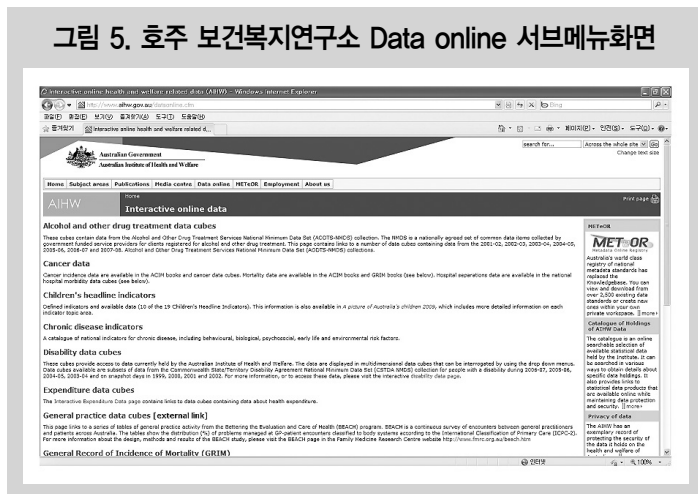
그림 5. 호주 보건복지연구소 Data online 서브메뉴화면

Interactive online health and welfare related data (AIHW) - Windows Internet Explorer

http://www.aihw.gov.au/dataonline.cfm

파일(F) 편집(E) 보기(V) 즐겨찾기(A) 도구(T) 도움말(H)

즐겨찾기 | Interactive online health and welfare related d...

페이지(P) 안전(S) 도구(O)

search for... | Across the whole site | Change text size

Australian Government
Australian Institute of Health and Welfare

Home | Subject areas | Publications | Media centre | Data online | METeOR | Employment | About us

AIHW | Home | Interactive online data | Print page

Alcohol and other drug treatment data cubes

These cubes contain data from the Alcohol and Other Drug Treatment Services National Minimum Data Set (AODTS-NMDS) collection. The NMDS is a nationally agreed set of common data items collected by government funded service providers for clients registered for alcohol and other drug treatment. This page contains links to a number of data cubes containing data from the 2001-02, 2002-03, 2003-04, 2004-05, 2005-06, 2006-07 and 2007-08. Alcohol and Other Drug Treatment Services National Minimum Data Set (AODTS-NMDS) collections.

Cancer data

Cancer incidence data are available in the ACIM books and cancer data cubes. Mortality data are available in the ACIM books and GRIM books (see below). Hospital separations data are available in the national hospital morbidity data cubes (see below).

Children's headline indicators

Defined indicators and available data (10 of the 19 Children's Headline Indicators). This information is also available in A picture of Australia's children 2009, which includes more detailed information on each indicator topic area.

Chronic disease indicators

A catalogue of national indicators for chronic disease, including behavioural, biological, psychosocial, early life and environmental risk factors.

Disability data cubes

These cubes provide access to data currently held by the Australian Institute of Health and Welfare. The data are displayed in multidimensional data cubes that can be interrogated by using the drop down menus. Data cubes available are subsets of data from the Commonwealth State/Territory Disability Agreement National Minimum Data Set (CSTDA NMDS) collection for people with a disability during 2006-07, 2005-06, 2004-05, 2003-04 and on snapshot days in 1999, 2000, 2001 and 2002. For more information, or to access these data, please visit the interactive disability data page.

Expenditure data cubes

The Interactive Expenditure Data page contains links to data cubes containing data about health expenditure.

General practice data cubes [external link]

This page links to a series of tables of general practice activity from the Bettering the Evaluation and Care of Health (BEACH) program. BEACH is a continuous survey of encounters between general practitioners and patients across Australia. The tables show the distribution (%) of problems managed at GP-patient encounters classified to body systems according to the International Classification of Primary Care (ICPC-2). For more information about the design, methods and results of the BEACH study, please visit the BEACH page in the Family Medicine Research Centre website http://www.fmrc.org.au/beach.htm

General Record of Incidence of Mortality (GRIM)

METeOR
METeOR Metadata Online Registry
Australia's world class registry of national metadata standards has replaced the Knowledgebase. You can view and download from over 2,500 existing data standards or create new ones within your own private workspace. | more

Catalogue of Holdings of AIHW Data
The catalogue is an online searchable selection of available statistical data held by the institute. It can be searched in various ways to obtain details about specific data holdings. It also provides links to statistical data products that are available online while maintaining data protection and security. | more

Privacy of data
The AIHW has an exemplary record of protecting the security of the data it holds on the health and welfare of

인터넷 | 100%